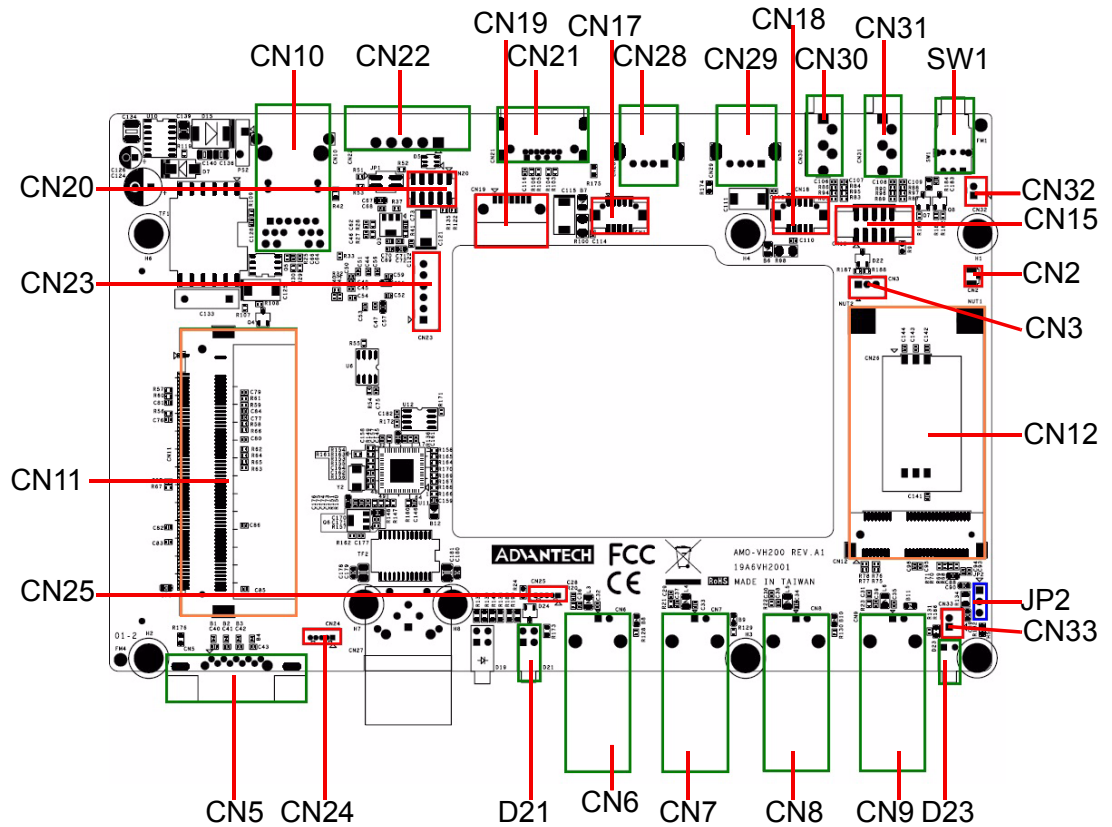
CN19 CN17 CN18 CN31
CN10 CN22 CN21 CN28 CN29 CN30 SW1

CN20
CN32
CN15
CN2
CN23
CN3
CN12
CN11
CN25
JP2
CN33

ADVANTECH FCC CE
AMO-VH200 REV.A1
19A6VH2001
RoHS MADE IN TAIWAN

CN5 CN24 D21 CN6 CN7 CN8 CN9 D23